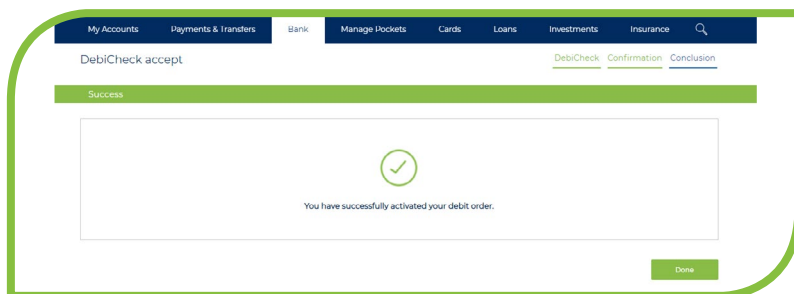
My Accounts Payments & Transfers Bank Manage Pockets Cards Loans Investments Insurance

DebiCheck accept

DebiCheck Confirmation Conclusion

Success

You have successfully activated your debit order.

Done